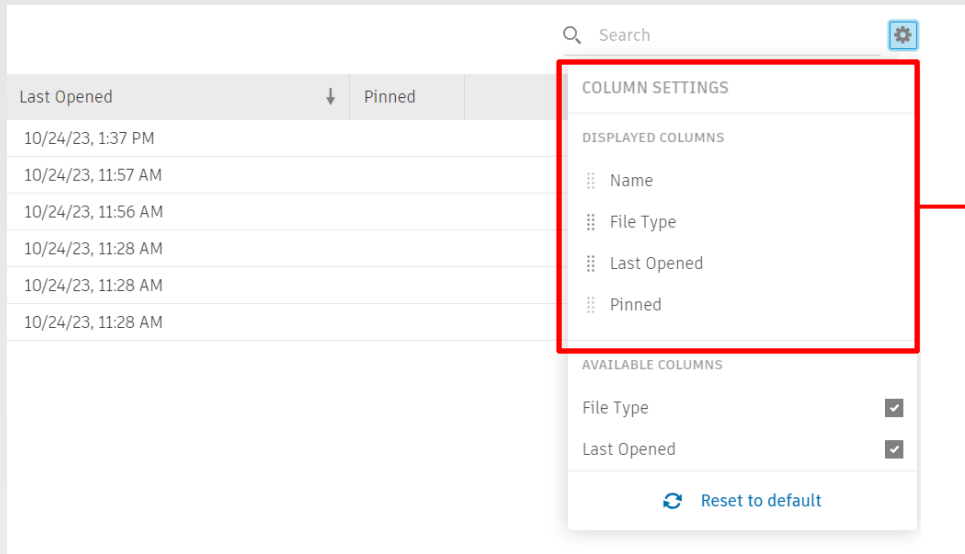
Search

| Last Opened | Pinned |
|---|---|
| 10/24/23, 1:37 PM | |
| 10/24/23, 11:57 AM | |
| 10/24/23, 11:56 AM | |
| 10/24/23, 11:28 AM | |
| 10/24/23, 11:28 AM | |
| 10/24/23, 11:28 AM | |

COLUMN SETTINGS

DISPLAYED COLUMNS

Name

File Type

Last Opened

Pinned

AVAILABLE COLUMNS

File Type

Last Opened

Reset to default